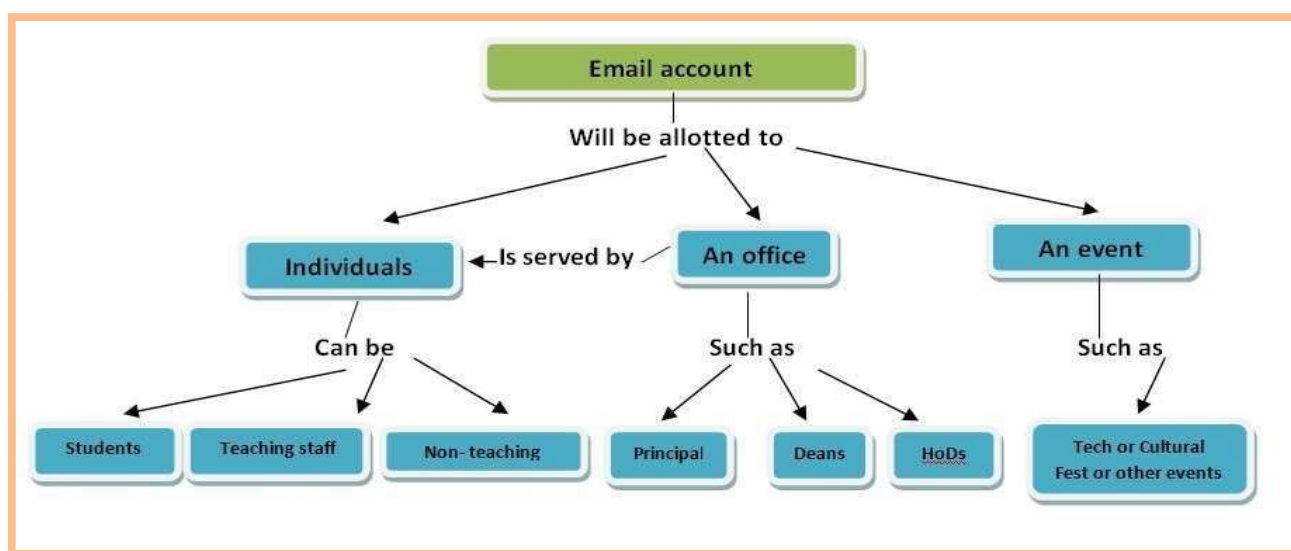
Email account

Will be allotted to

Individuals

Is served by

An office

An event

Can be

Such as

Such as

Students

Teaching staff

Non- teaching

Principal

Deans

HoDs

Tech or Cultural Fest or other events